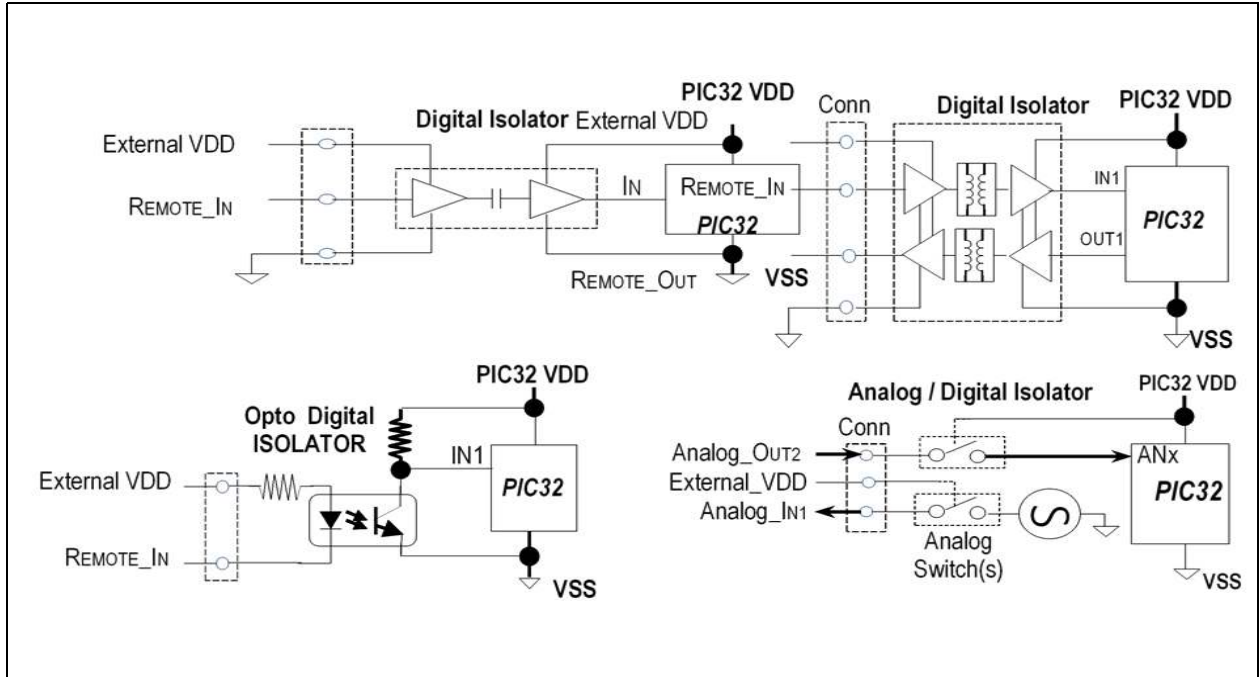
PIC32 VDD

Digital Isolator External VDD

External VDD

REMOTE_IN

IN

REMOTE_IN

PIC32

REMOTE_OUT

VSS

Conn

Digital Isolator

PIC32 VDD

IN1

PIC32

OUT1

VSS

PIC32 VDD

Opto Digital ISOLATOR

IN1

PIC32

External VDD

REMOTE_IN

VSS

Analog / Digital Isolator

PIC32 VDD

Conn

Analog_OUT2

ANx

External_VDD

PIC32

Analog_IN1

Analog Switch(s)

VSS